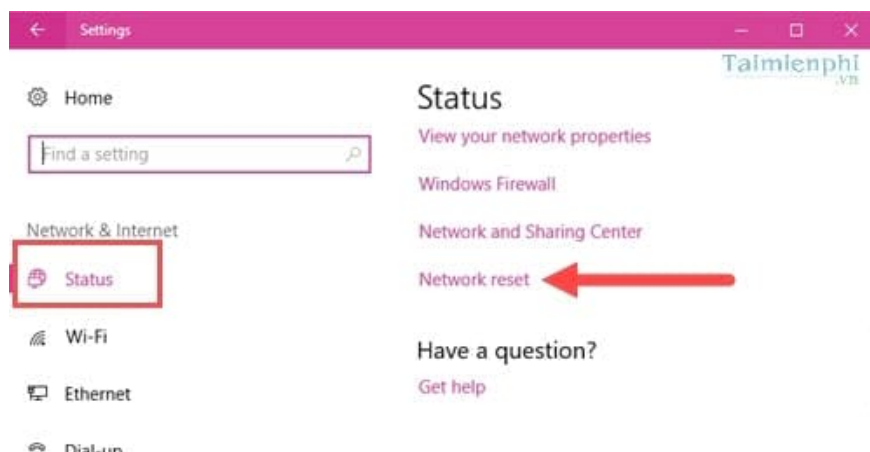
Settings

Taimienphi .vn

Home

Find a setting

Network & Internet

Status

Wi-Fi

Ethernet

Dial-up

Status

View your network properties

Windows Firewall

Network and Sharing Center

Network reset

Have a question?

Get help